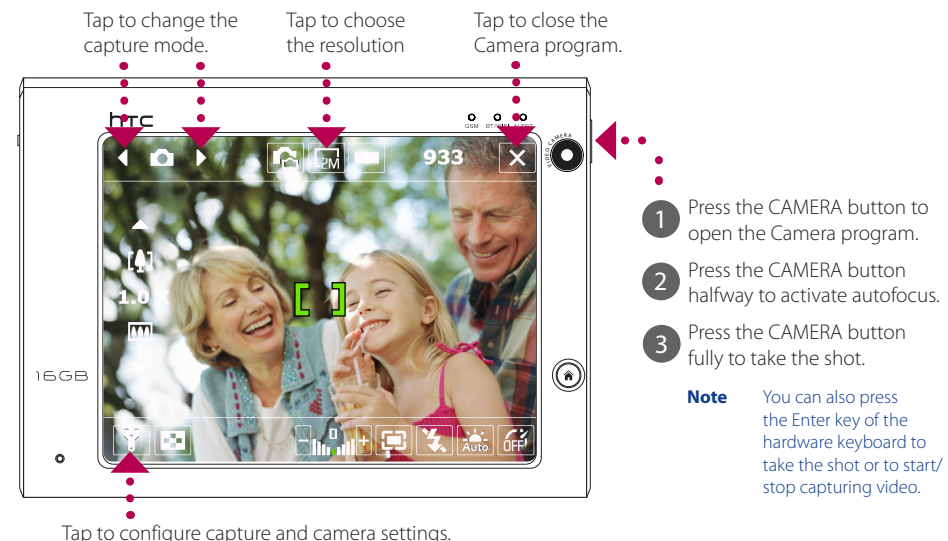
Tap to change the capture mode.

Tap to choose the resolution

Tap to close the Camera program.

htc

GSM BT/WLAN

CAMERA

2M

933

1.0 X

16GB

Auto

OFF

1 Press the CAMERA button to open the Camera program.

2 Press the CAMERA button halfway to activate autofocus.

3 Press the CAMERA button fully to take the shot.

Note You can also press the Enter key of the hardware keyboard to take the shot or to start/ stop capturing video.

Tap to configure capture and camera settings.